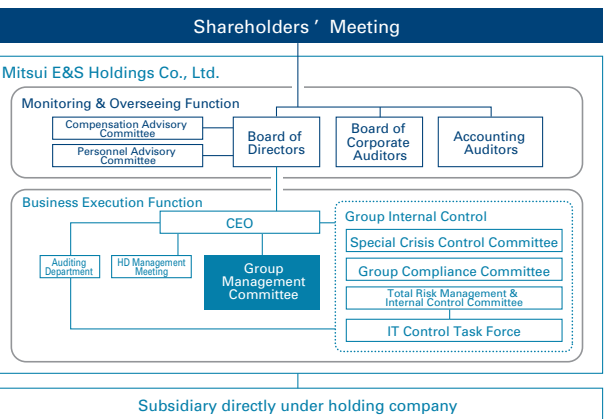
Shareholders ’ Meeting

Mitsui E&S Holdings Co., Ltd.

Monitoring & Overseeing Function

Compensation Advisory Committee

Personnel Advisory Committee

Board of Directors

Board of Corporate Auditors

Accounting Auditors

Business Execution Function

CEO

Auditing Department

HD Management Meeting

Group Management Committee

Group Internal Control

Special Crisis Control Committee

Group Compliance Committee

Total Risk Management & Internal Control Committee

IT Control Task Force

Subsidiary directly under holding company